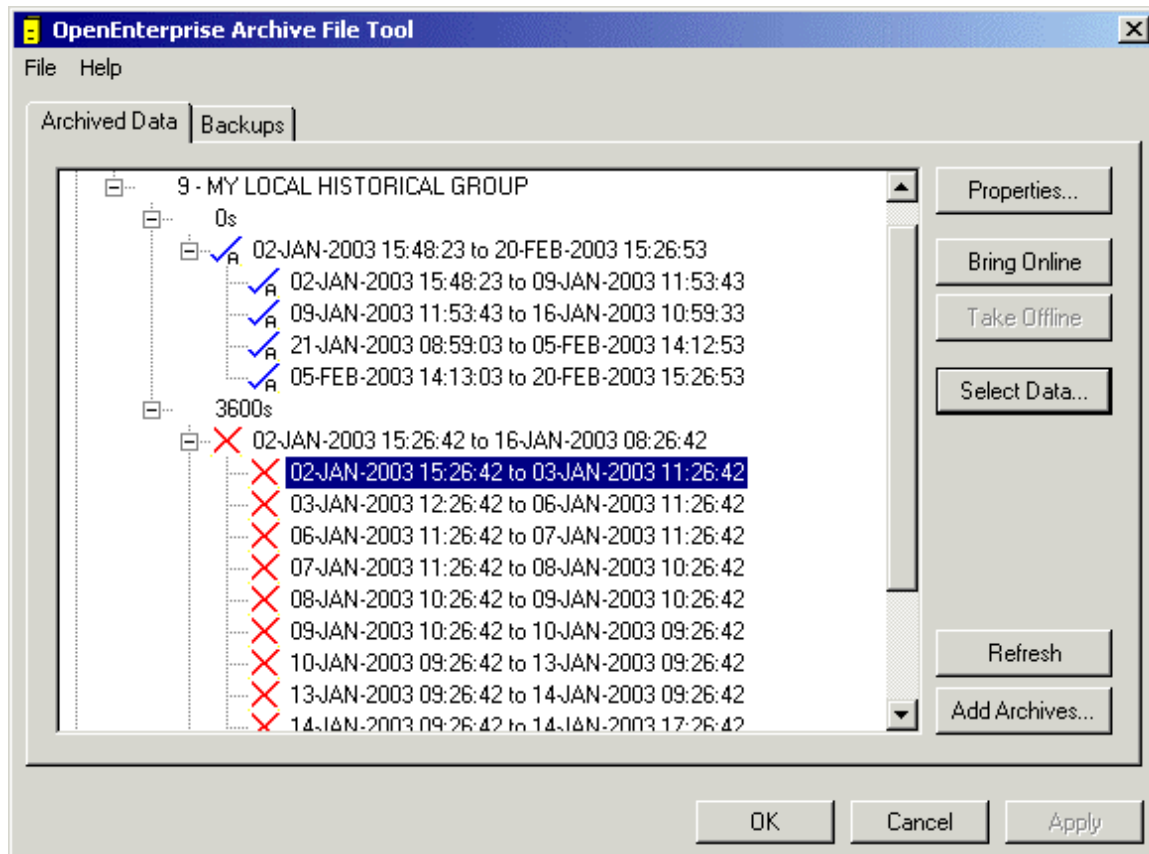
OpenEnterprise Archive File Tool

File Help

Archived Data | Backups

9 - MY LOCAL HISTORICAL GROUP
0s
02-JAN-2003 15:48:23 to 20-FEB-2003 15:26:53
02-JAN-2003 15:48:23 to 09-JAN-2003 11:53:43
09-JAN-2003 11:53:43 to 16-JAN-2003 10:59:33
21-JAN-2003 08:59:03 to 05-FEB-2003 14:12:53
05-FEB-2003 14:13:03 to 20-FEB-2003 15:26:53
3600s
02-JAN-2003 15:26:42 to 16-JAN-2003 08:26:42
02-JAN-2003 15:26:42 to 03-JAN-2003 11:26:42
03-JAN-2003 12:26:42 to 06-JAN-2003 11:26:42
06-JAN-2003 11:26:42 to 07-JAN-2003 11:26:42
07-JAN-2003 11:26:42 to 08-JAN-2003 10:26:42
08-JAN-2003 10:26:42 to 09-JAN-2003 10:26:42
09-JAN-2003 10:26:42 to 10-JAN-2003 09:26:42
10-JAN-2003 09:26:42 to 13-JAN-2003 09:26:42
13-JAN-2003 09:26:42 to 14-JAN-2003 09:26:42
14-JAN-2003 09:26:42 to 14-JAN-2003 17:26:42

Properties...
Bring Online
Take Offline
Select Data...
Refresh
Add Archives...

OK Cancel Apply